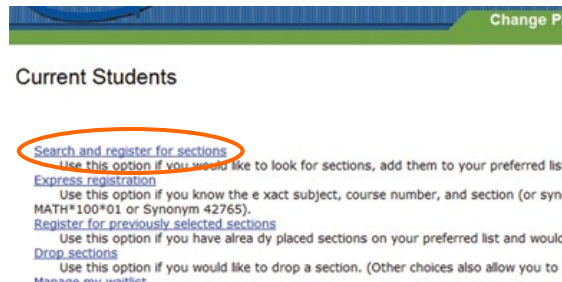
Change P

Current Students

Search and register for sections
Use this option if you would like to look for sections, add them to your preferred lis

Express registration
Use this option if you know the e xact subject, course number, and section (or syn
MATH*100*01 or Synonym 42765).

Register for previously selected sections
Use this option if you have alrea dy placed sections on your preferred list and would

Drop sections
Use this option if you would like to drop a section. (Other choices also allow you to

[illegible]